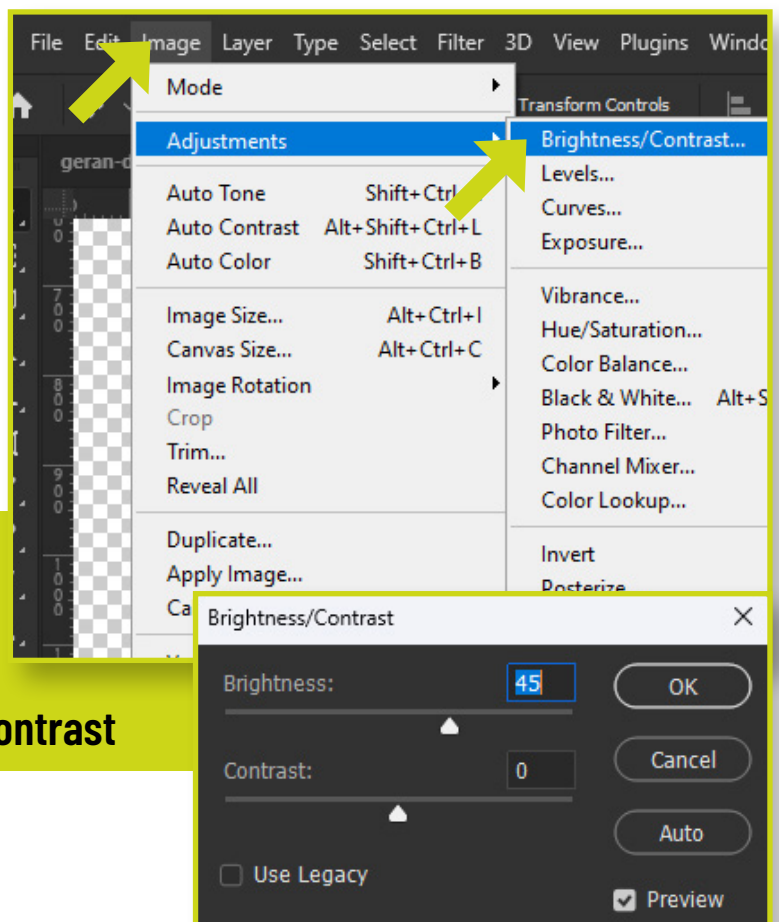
File Edit Image Layer Type Select Filter 3D View Plugins Windo

Transform Controls

geran-c

Mode
Adjustments
Auto Tone Shift+Ctrl+
Auto Contrast Alt+Shift+Ctrl+L
Auto Color Shift+Ctrl+B
Image Size... Alt+Ctrl+I
Canvas Size... Alt+Ctrl+C
Image Rotation
Crop
Trim...
Reveal All
Duplicate...
Apply Image...
Ca

Brightness/Contrast...
Levels...
Curves...
Exposure...
Vibrance...
Hue/Saturation...
Color Balance...
Black & White... Alt+S
Photo Filter...
Channel Mixer...
Color Lookup...
Invert
Posterize

ontrast

Brightness/Contrast
Brightness: 45
Contrast: 0
Use Legacy
OK
Cancel
Auto
Preview